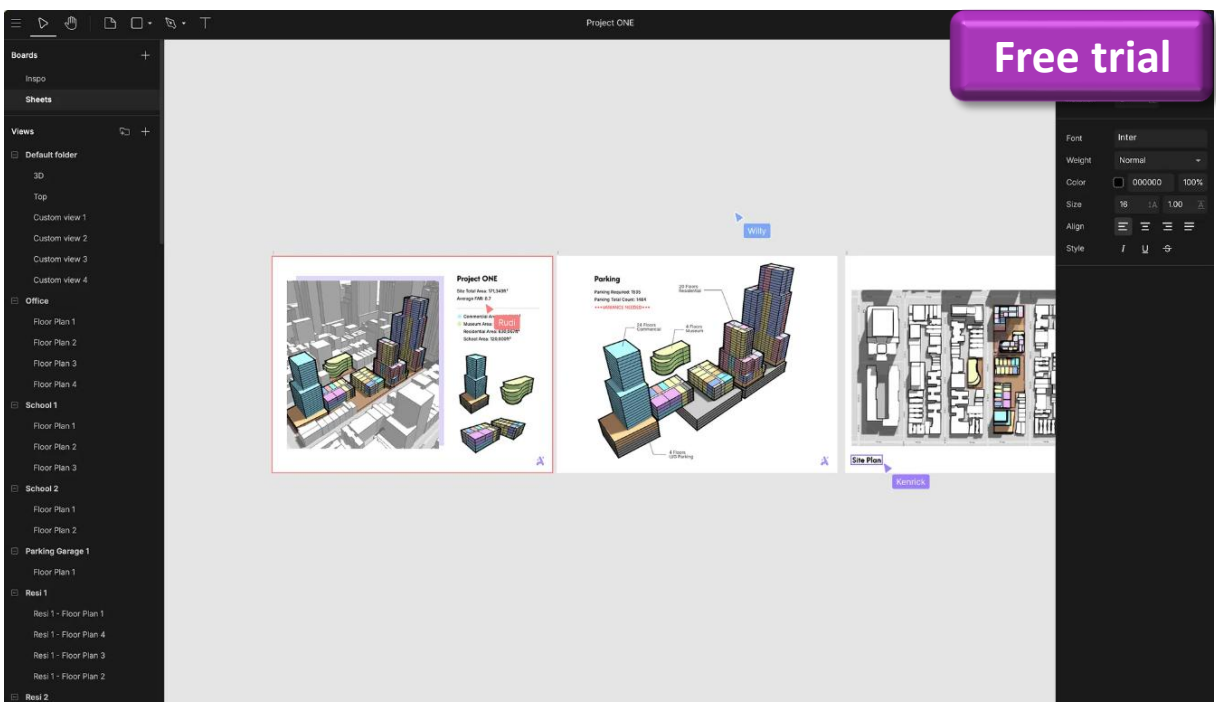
Project ONE

Free trial

Boards
Inspo
Sheets

Views
Default folder
3D
Top
Custom view 1
Custom view 2
Custom view 3
Custom view 4
Office
Floor Plan 1
Floor Plan 2
Floor Plan 3
Floor Plan 4
School 1
Floor Plan 1
Floor Plan 2
Floor Plan 3
School 2
Floor Plan 1
Floor Plan 2
Parking Garage 1
Floor Plan 1
Resi 1
Resi 1 - Floor Plan 1
Resi 1 - Floor Plan 4
Resi 1 - Floor Plan 3
Resi 1 - Floor Plan 2
Resi 2

Willy

Project ONE
Site Total Area: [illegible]
Average FAR: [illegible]
Commercial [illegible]
Museum Area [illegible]
Residential Area: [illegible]
School Area: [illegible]
Rudi

Parking
Parking Required: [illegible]
Parking Total Count: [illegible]
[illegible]
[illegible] Floors Residential
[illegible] Floors Commercial
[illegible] Floors Museum
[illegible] Floors U/G Parking

Site Plan
Kenrick

Font Inter
Weight Normal
Color 000000 100%
Size 16 1.00
Align
Style I U